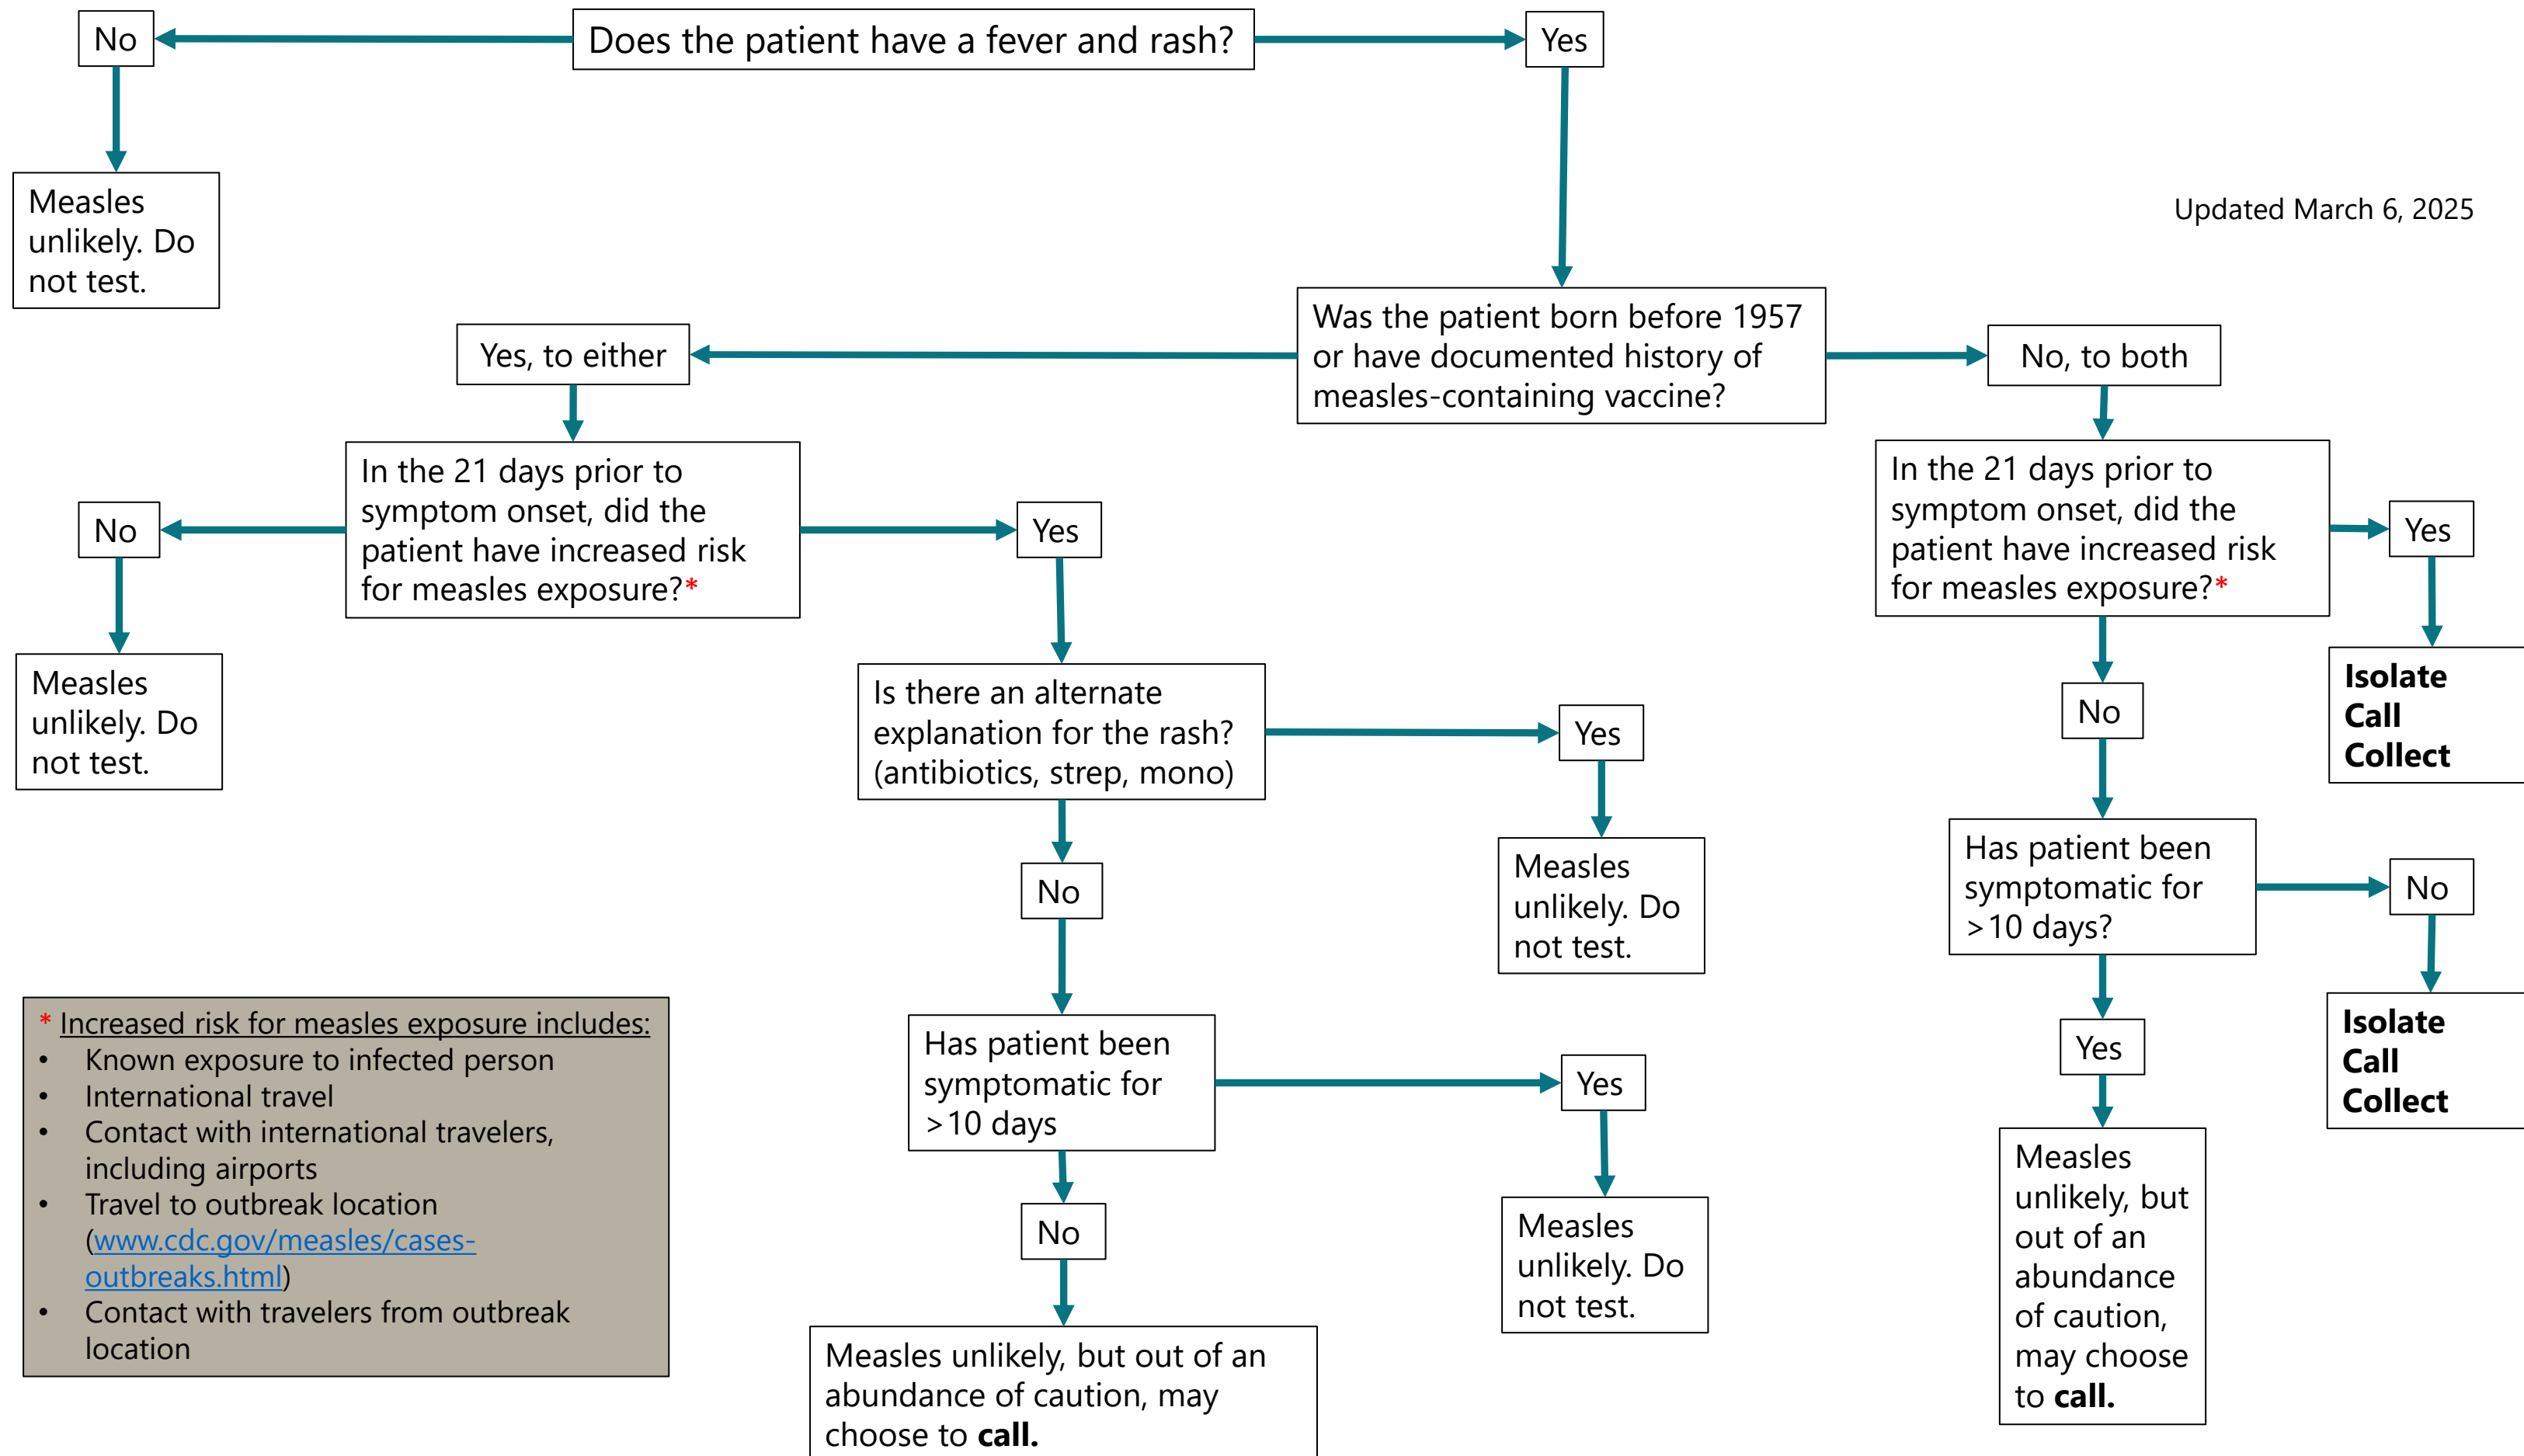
Does the patient have a fever and rash?

No

Yes

Measles unlikely. Do not test.

Updated March 6, 2025

Was the patient born before 1957 or have documented history of measles-containing vaccine?

Yes, to either

No, to both

In the 21 days prior to symptom onset, did the patient have increased risk for measles exposure?*

No

Yes

Measles unlikely. Do not test.

Is there an alternate explanation for the rash? (antibiotics, strep, mono)

Yes

Measles unlikely. Do not test.

No

Has patient been symptomatic for >10 days

Yes

Measles unlikely. Do not test.

No

Measles unlikely, but out of an abundance of caution, may choose to **call.**

In the 21 days prior to symptom onset, did the patient have increased risk for measles exposure?*

Yes

**Isolate Call Collect**

No

Has patient been symptomatic for >10 days?

No

**Isolate Call Collect**

Yes

Measles unlikely, but out of an abundance of caution, may choose to **call.**

* Increased risk for measles exposure includes:
- Known exposure to infected person
- International travel
- Contact with international travelers, including airports
- Travel to outbreak location (www.cdc.gov/measles/cases-outbreaks.html)
- Contact with travelers from outbreak location